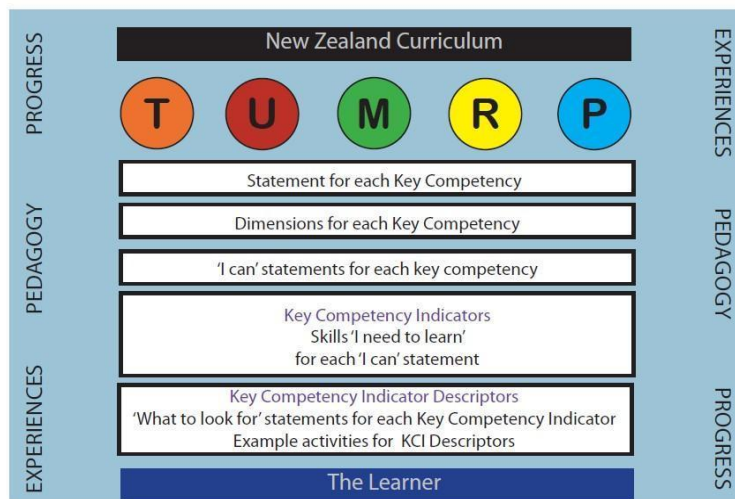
PROGRESS

PEDAGOGY

EXPERIENCES

New Zealand Curriculum

T U M R P

Statement for each Key Competency

Dimensions for each Key Competency

'I can' statements for each key competency

Key Competency Indicators
Skills 'I need to learn'
for each 'I can' statement

Key Competency Indicator Descriptors
'What to look for' statements for each Key Competency Indicator
Example activities for KCI Descriptors

The Learner

EXPERIENCES

PEDAGOGY

PROGRESS